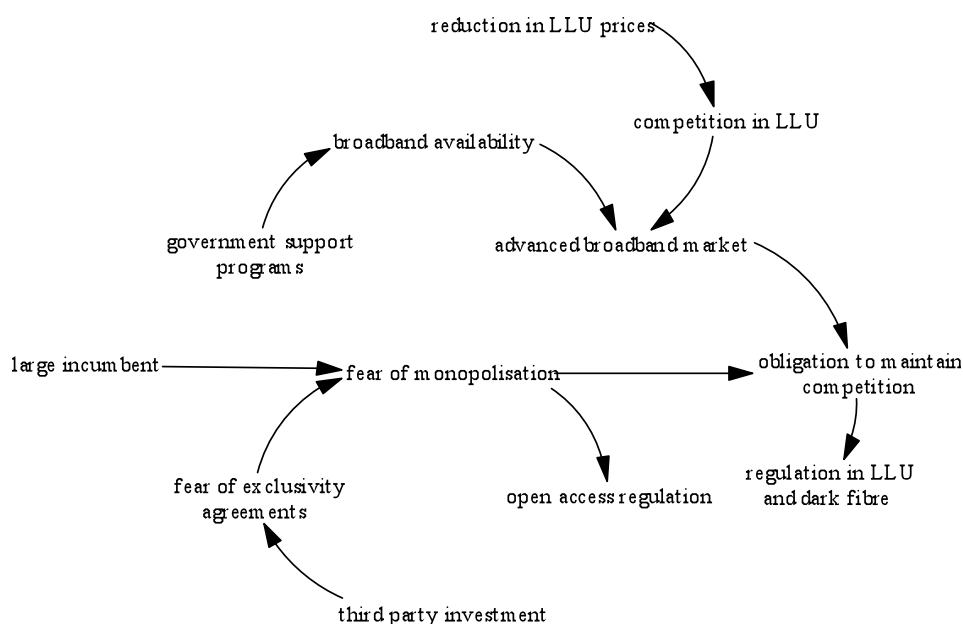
reduction in LLU prices

competition in LLU

broadband availability

government support programs

advanced broadband market

large incumbent

fear of monopolisation

obligation to maintain competition

regulation in LLU and dark fibre

fear of exclusivity agreements

open access regulation

third party investment